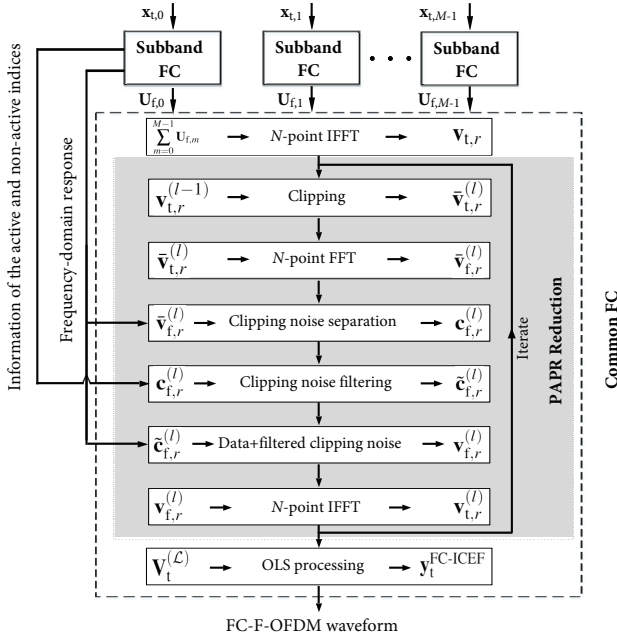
$\mathbf{x}_{t,0}$ $\mathbf{x}_{t,1}$ $\mathbf{x}_{t,M-1}$

Subband FC

Subband FC

Subband FC

$\mathbf{U}_{f,0}$ $\mathbf{U}_{f,1}$ $\mathbf{U}_{f,M-1}$

Information of the active and non-active indices

Frequency-domain response

$\sum_{m=0}^{M-1}\mathbf{u}_{f,m}$ → $N$-point IFFT → $\mathbf{v}_{t,r}$

$\mathbf{v}_{t,r}^{(l-1)}$ → Clipping → $\bar{\mathbf{v}}_{t,r}^{(l)}$

$\bar{\mathbf{v}}_{t,r}^{(l)}$ → $N$-point FFT → $\bar{\mathbf{v}}_{f,r}^{(l)}$

$\bar{\mathbf{v}}_{f,r}^{(l)}$ → Clipping noise separation → $\mathbf{c}_{f,r}^{(l)}$

$\mathbf{c}_{f,r}^{(l)}$ → Clipping noise filtering → $\tilde{\mathbf{c}}_{f,r}^{(l)}$

$\tilde{\mathbf{c}}_{f,r}^{(l)}$ → Data+filtered clipping noise → $\mathbf{v}_{f,r}^{(l)}$

$\mathbf{v}_{f,r}^{(l)}$ → $N$-point IFFT → $\mathbf{v}_{t,r}^{(l)}$

Iterate

PAPR Reduction

Common FC

$\mathbf{V}_{t}^{(\mathcal{L})}$ → OLS processing → $\mathbf{y}_{t}^{\text{FC-ICEF}}$

FC-F-OFDM waveform